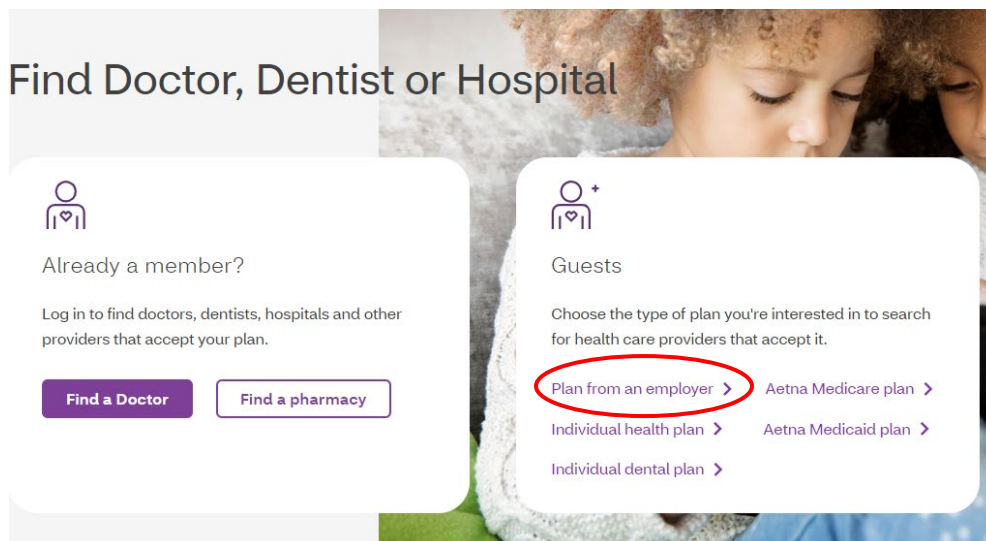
Find Doctor, Dentist or Hospital

Already a member?

Log in to find doctors, dentists, hospitals and other providers that accept your plan.

Find a Doctor

Find a pharmacy

Guests

Choose the type of plan you're interested in to search for health care providers that accept it.

Plan from an employer >

Aetna Medicare plan >

Individual health plan >

Aetna Medicaid plan >

Individual dental plan >